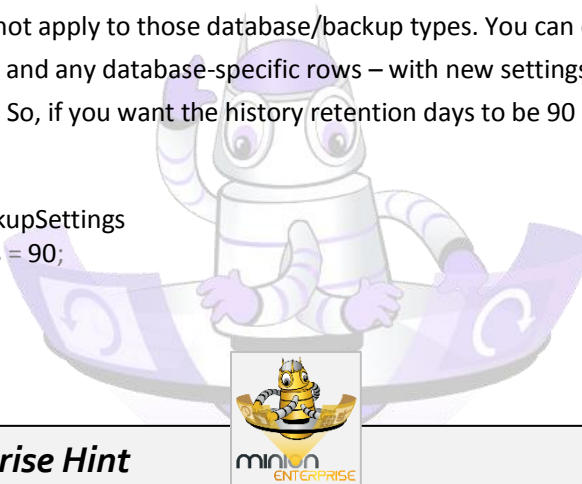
not apply to those database/backup types. You can and any database-specific rows – with new settings So, if you want the history retention days to be 90

kupSettings
= 90;

rise Hint

minion ENTERPRISE